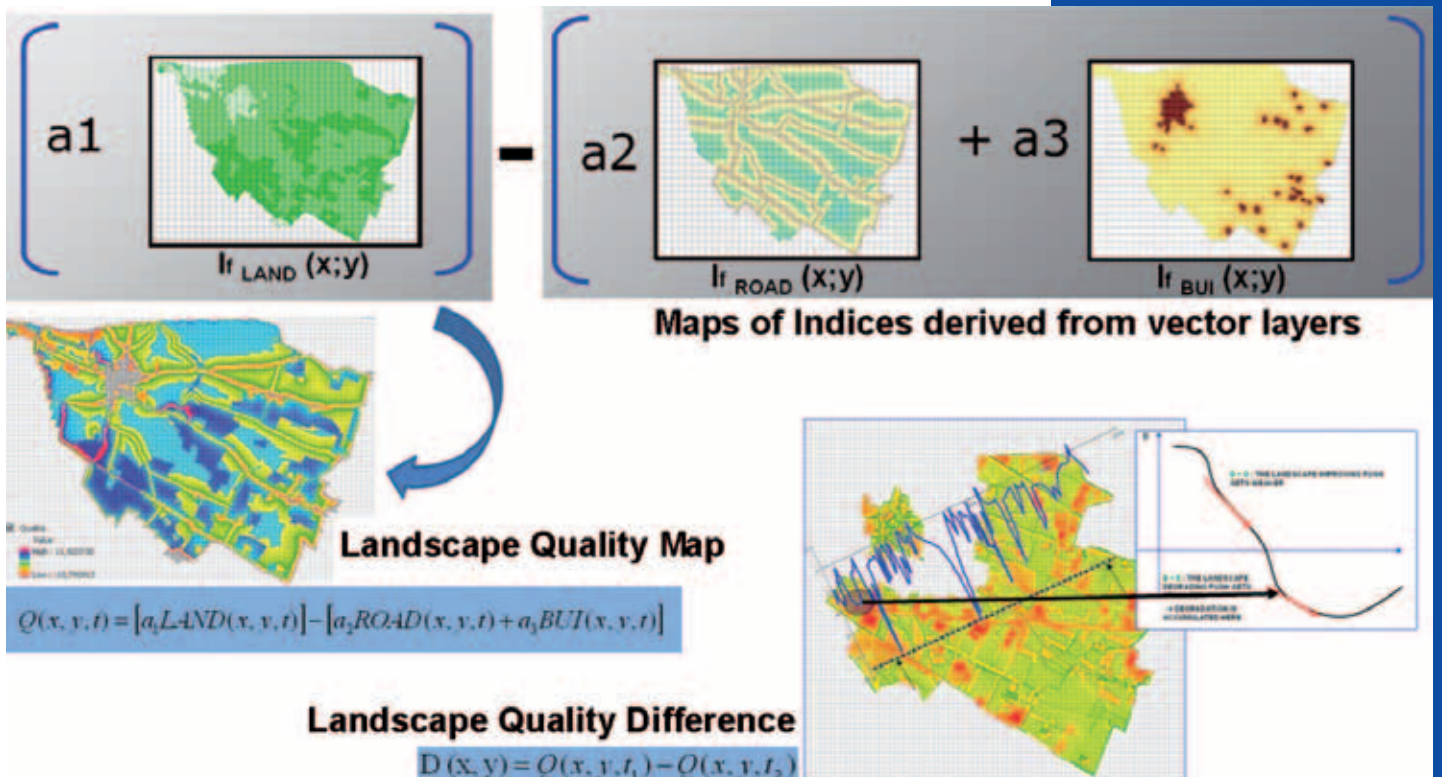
a1

$I_{f\ LAND}$ (x;y)

-

a2

$I_{f\ ROAD}$ (x;y)

+ a3

$I_{f\ BUI}$ (x;y)

Maps of Indices derived from vector layers

Quality
Value
High : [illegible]
Low : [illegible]

Landscape Quality Map

$Q(x,y,t) = [a_1 LAND(x,y,t)] - [a_2 ROAD(x,y,t) + a_3 BUI(x,y,t)]$

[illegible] THE LANDSCAPE IMPROVING PUSH GETS HIGHER

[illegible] THE LANDSCAPE DEGRADING PUSH GETS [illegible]

DEGRADATION IS ACCUMULATED HERE

Landscape Quality Difference

$D(x,y) = Q(x,y,t_1) - Q(x,y,t_2)$